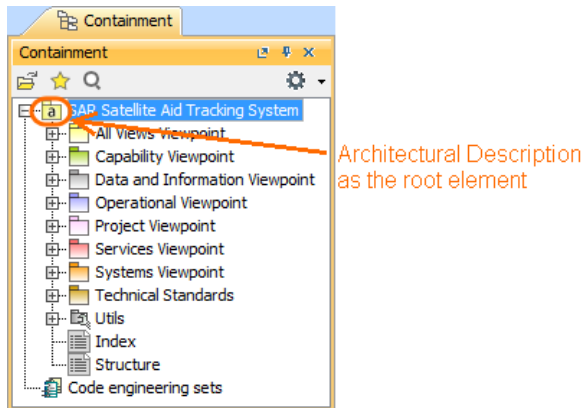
Containment

Containment

SAR Satellite Aid Tracking System
All Views Viewpoint
Capability Viewpoint
Data and Information Viewpoint
Operational Viewpoint
Project Viewpoint
Services Viewpoint
Systems Viewpoint
Technical Standards
Utils
Index
Structure
Code engineering sets

Architectural Description as the root element